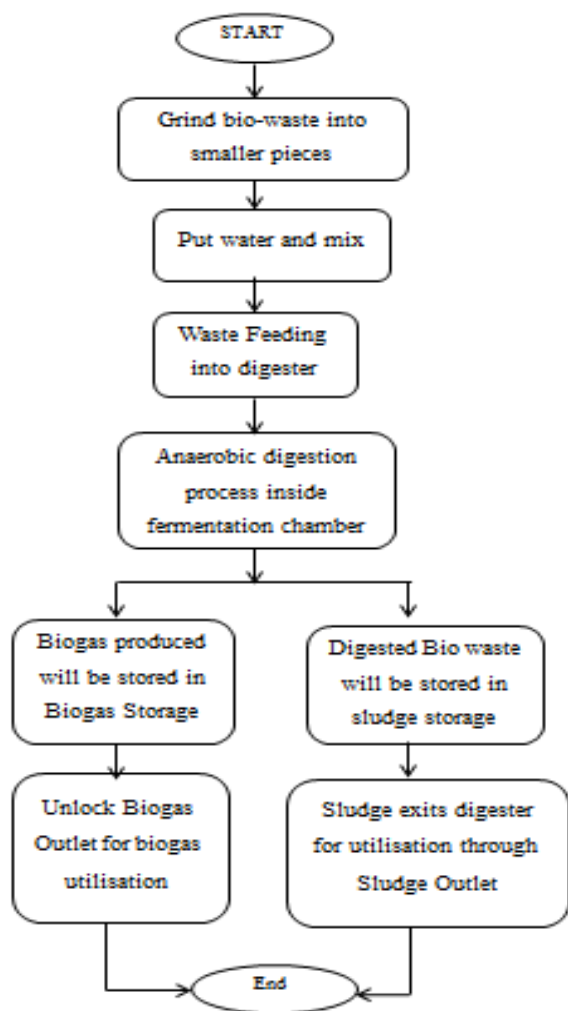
START

Grind bio-waste into smaller pieces

Put water and mix

Waste Feeding into digester

Anaerobic digestion process inside fermentation chamber

Biogas produced will be stored in Biogas Storage

Unlock Biogas Outlet for biogas utilisation

Digested Bio waste will be stored in sludge storage

Sludge exits digester for utilisation through Sludge Outlet

End